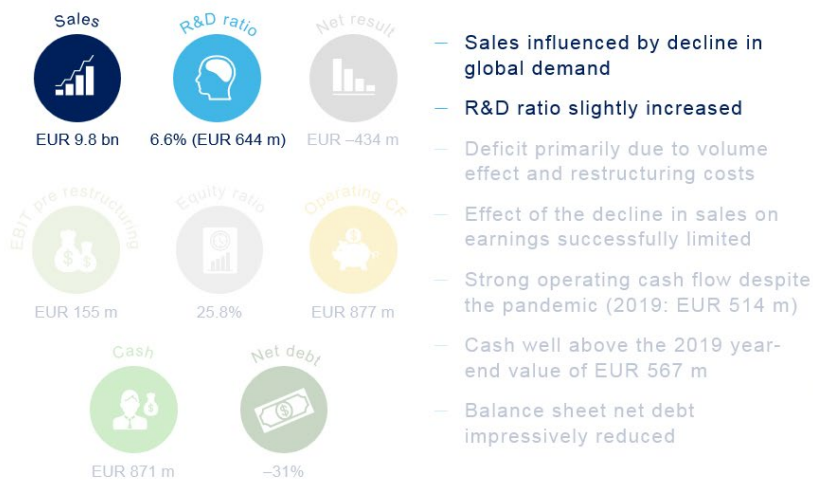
Sales

EUR 9.8 bn

R&D ratio

6.6% (EUR 644 m)

Net result

EUR –434 m

EBIT pre restructuring

EUR 155 m

Equity ratio

25.8%

Operating CF

EUR 877 m

Cash

EUR 871 m

Net debt

–31%

– Sales influenced by decline in global demand

– R&D ratio slightly increased

– Deficit primarily due to volume effect and restructuring costs

– Effect of the decline in sales on earnings successfully limited

– Strong operating cash flow despite the pandemic (2019: EUR 514 m)

– Cash well above the 2019 year-end value of EUR 567 m

– Balance sheet net debt impressively reduced